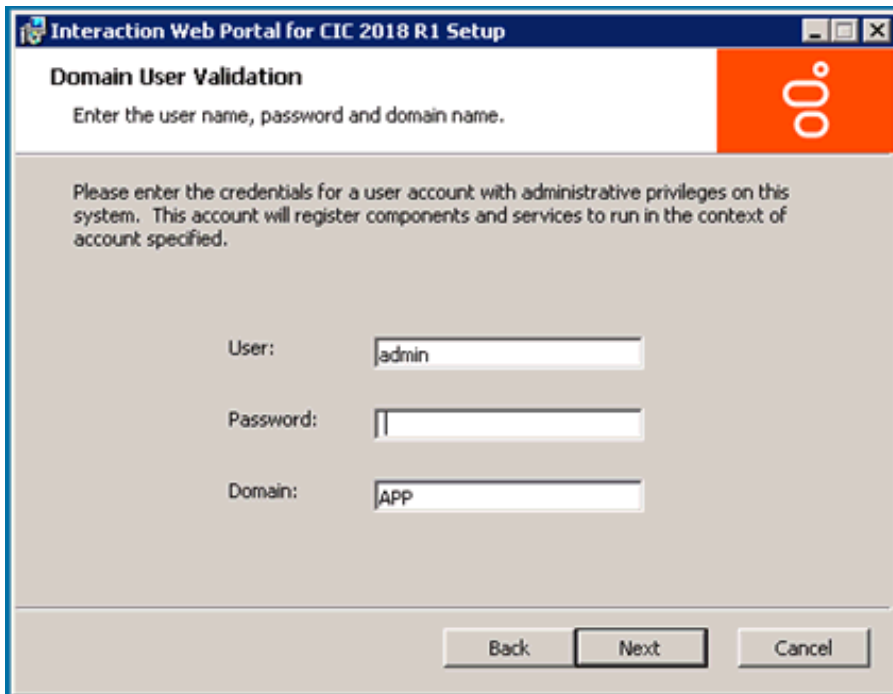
Interaction Web Portal for CIC 2018 R1 Setup

Domain User Validation

Enter the user name, password and domain name.

Please enter the credentials for a user account with administrative privileges on this system. This account will register components and services to run in the context of account specified.

User: admin

Password:

Domain: APP

Back Next Cancel